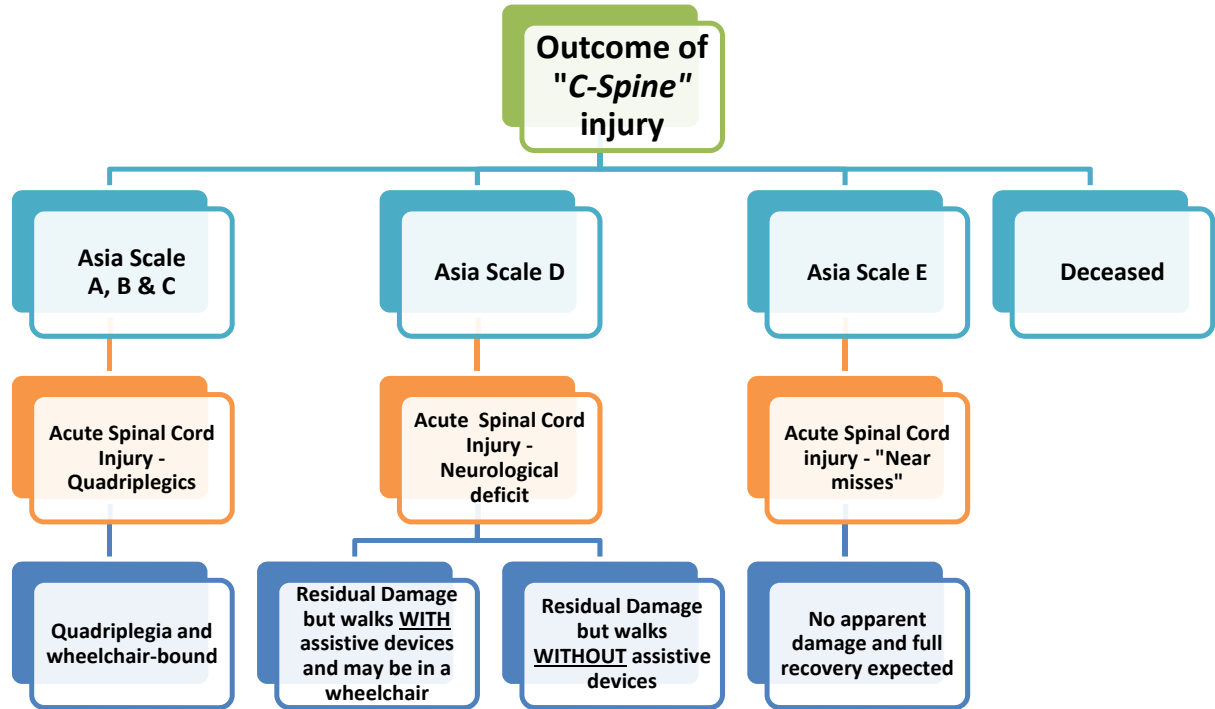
Outcome of "C-Spine" injury

Asia Scale A, B & C

Asia Scale D

Asia Scale E

Deceased

Acute Spinal Cord Injury - Quadriplegics

Acute Spinal Cord Injury - Neurological deficit

Acute Spinal Cord injury - "Near misses"

Quadriplegia and wheelchair-bound

Residual Damage but walks WITH assistive devices and may be in a wheelchair

Residual Damage but walks WITHOUT assistive devices

No apparent damage and full recovery expected